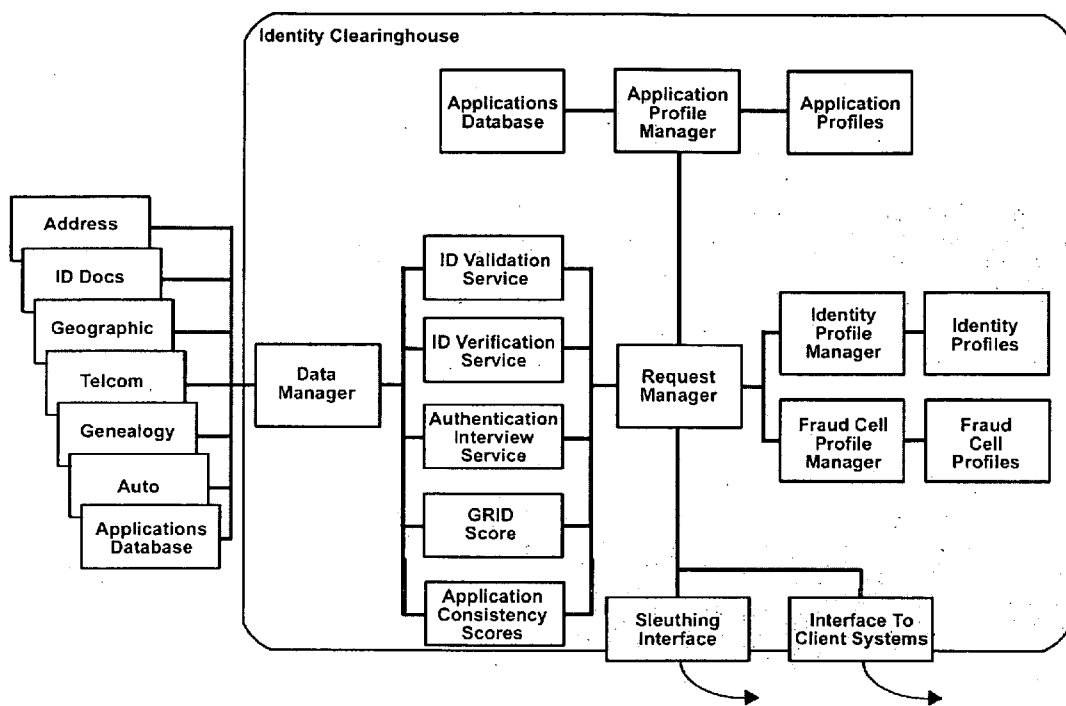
Identity Clearinghouse

Applications Database

Application Profile Manager

Application Profiles

Address

ID Docs

Geographic

Telcom

Genealogy

Auto

Applications Database

Data Manager

ID Validation Service

ID Verification Service

Authentication Interview Service

GRID Score

Application Consistency Scores

Request Manager

Identity Profile Manager

Identity Profiles

Fraud Cell Profile Manager

Fraud Cell Profiles

Sleuthing Interface

Interface To Client Systems